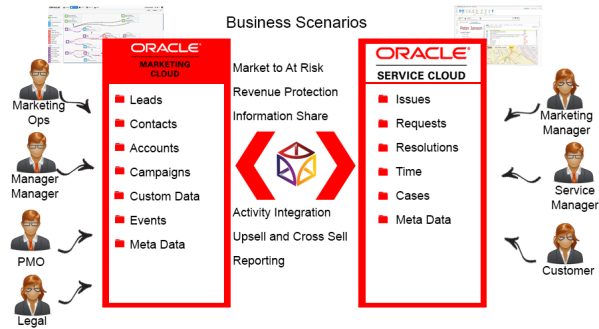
Business Scenarios

ORACLE
MARKETING CLOUD

Leads
Contacts
Accounts
Campaigns
Custom Data
Events
Meta Data

Market to At Risk
Revenue Protection
Information Share

Activity Integration
Upsell and Cross Sell
Reporting

ORACLE
SERVICE CLOUD

Issues
Requests
Resolutions
Time
Cases
Meta Data

Marketing Ops
Manager Manager
PMO
Legal

Marketing Manager
Service Manager
Customer